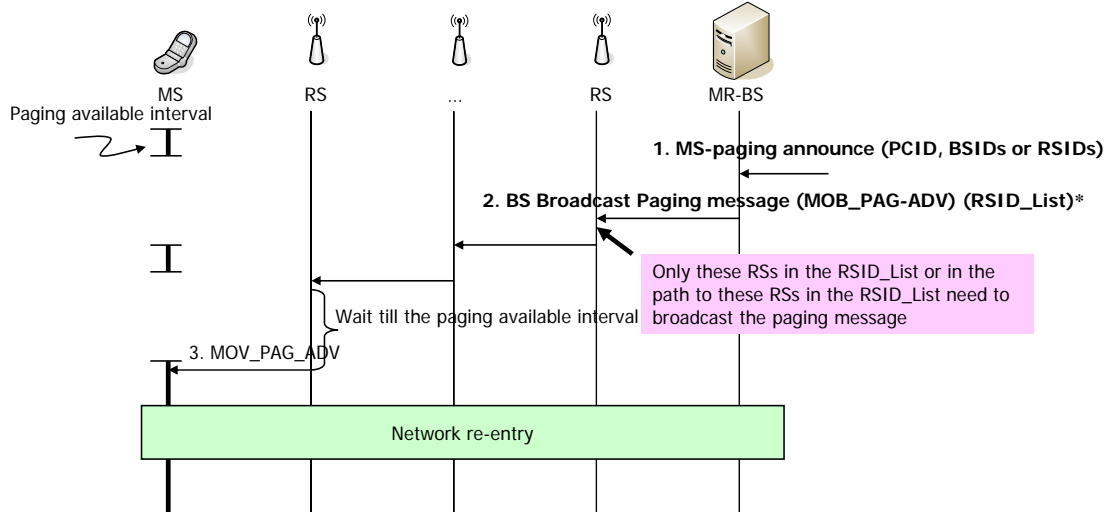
MS
RS
...
RS
MR-BS

Paging available interval

1. MS-paging announce (PCID, BSIDs or RSIDs)

2. BS Broadcast Paging message (MOB_PAG-ADV) (RSID_List)*

Only these RSs in the RSID_List or in the path to these RSs in the RSID_List need to broadcast the paging message

Wait till the paging available interval

3. MOV_PAG_ADV

Network re-entry